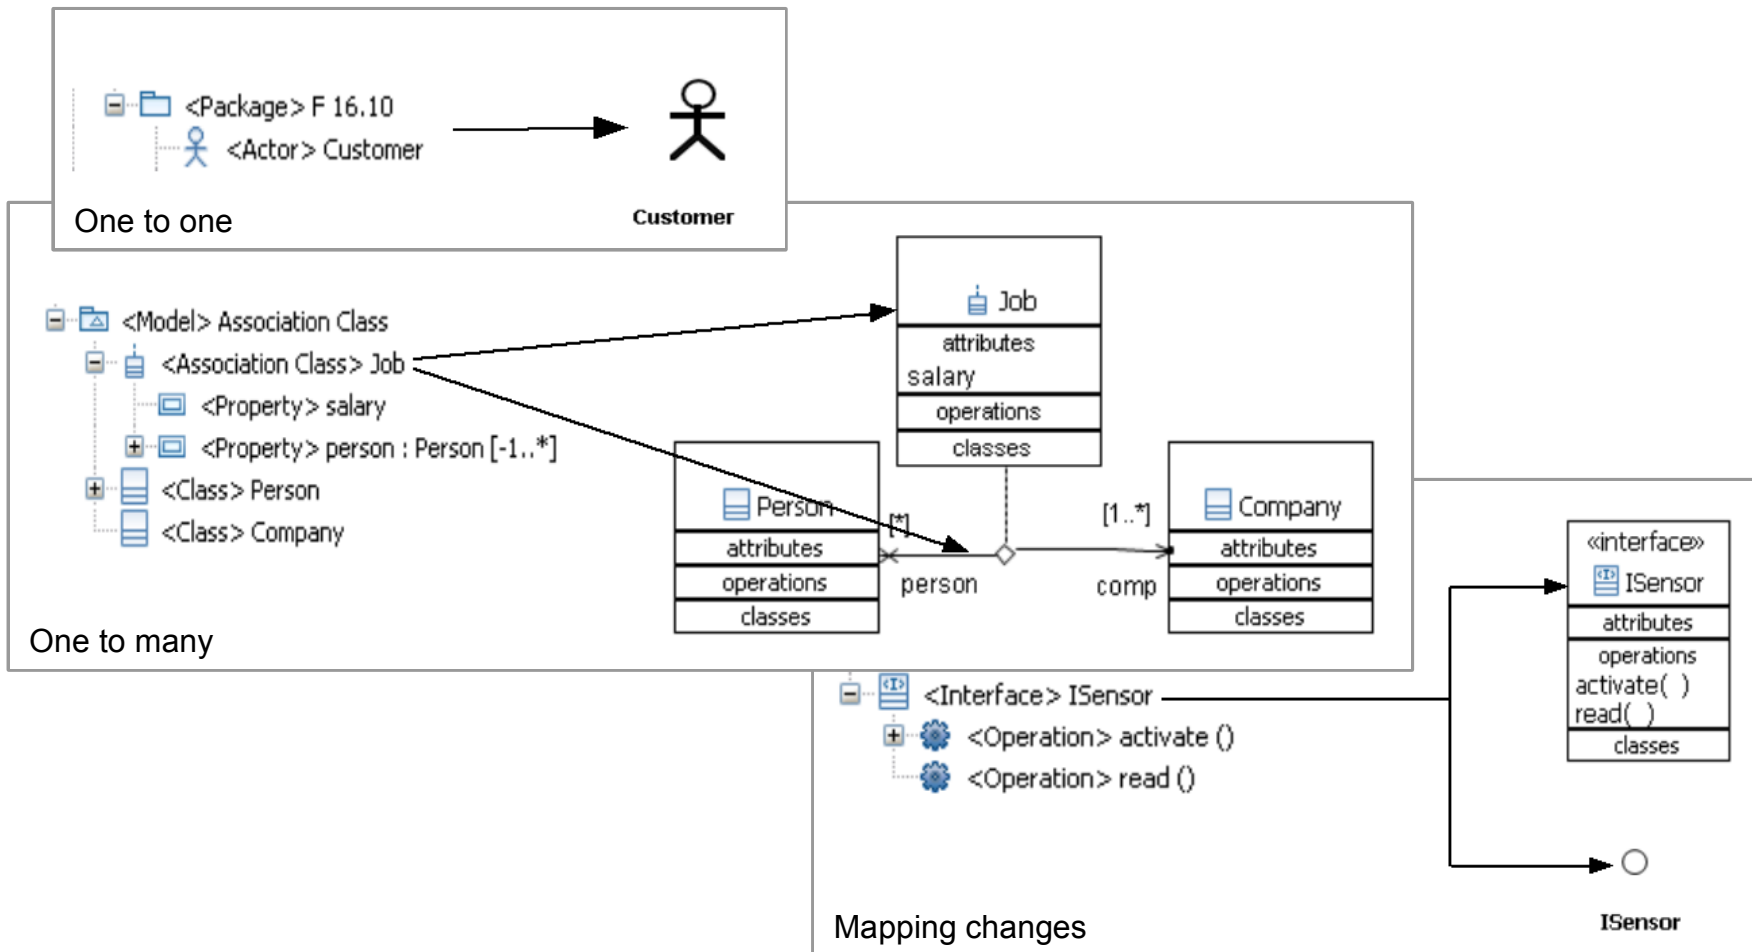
<Package> F 16.10
<Actor> Customer

Customer

One to one

<Model> Association Class
<Association Class> Job
<Property> salary
<Property> person : Person [-1..*]
<Class> Person
<Class> Company

Job
attributes
salary
operations
classes

Person
attributes
operations
classes

[*]
person

[1..*]
comp

Company
attributes
operations
classes

One to many

«interface»
ISensor
attributes
operations
activate( )
read( )
classes

<Interface> ISensor
<Operation> activate ()
<Operation> read ()

ISensor

Mapping changes